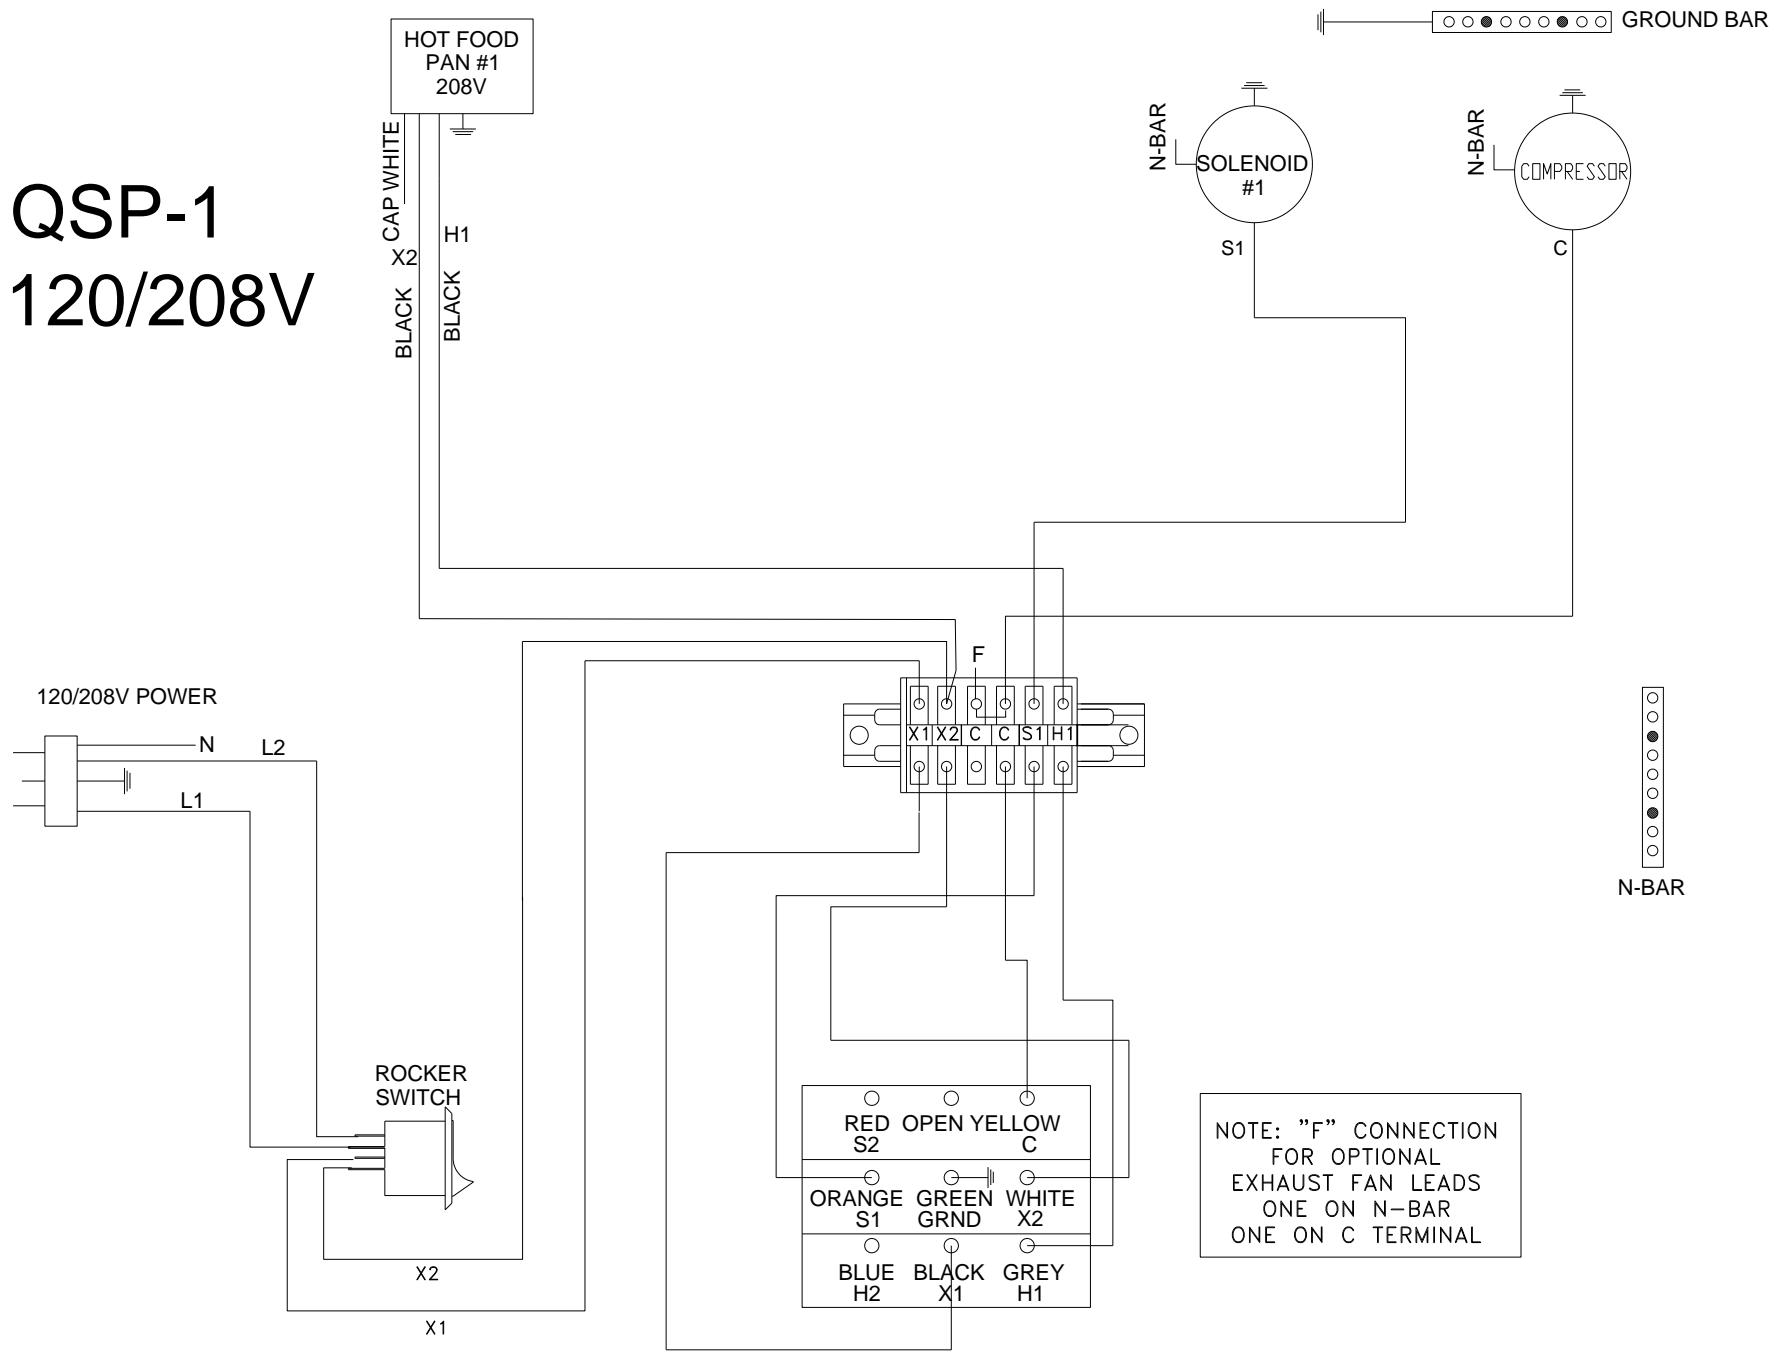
GROUND BAR

HOT FOOD PAN #1 208V

QSP-1
120/208V

CAP WHITE
X2
BLACK
H1
BLACK

N-BAR
SOLENOID #1
S1

N-BAR
COMPRESSOR
C

F

X1 X2 C C S1 H1

120/208V POWER
N
L2
L1

N-BAR

ROCKER SWITCH

X2
X1

RED S2
OPEN
YELLOW C
ORANGE S1
GREEN GRND
WHITE X2
BLUE H2
BLACK X1
GREY H1

NOTE: "F" CONNECTION FOR OPTIONAL EXHAUST FAN LEADS ONE ON N-BAR ONE ON C TERMINAL